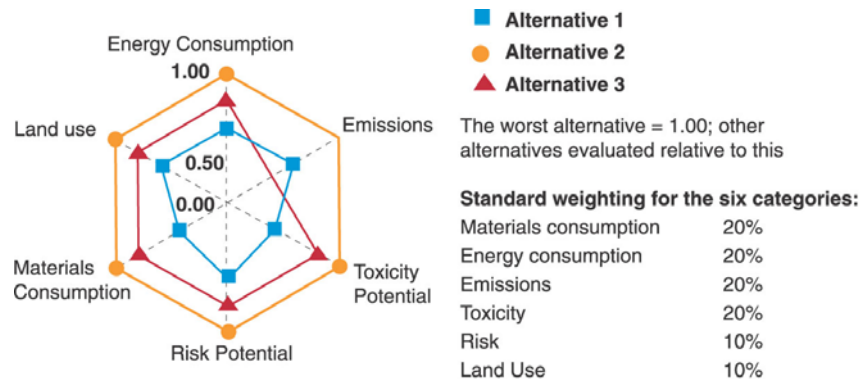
Energy Consumption
1.00
Land use
Emissions
0.50
0.00
Materials Consumption
Toxicity Potential
Risk Potential

Alternative 1
Alternative 2
Alternative 3

The worst alternative = 1.00; other alternatives evaluated relative to this

**Standard weighting for the six categories:**

| | |
|---|---|
| Materials consumption | 20% |
| Energy consumption | 20% |
| Emissions | 20% |
| Toxicity | 20% |
| Risk | 10% |
| Land Use | 10% |